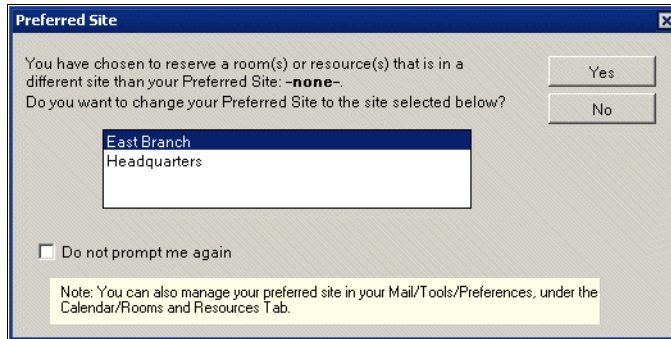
Preferred Site

You have chosen to reserve a room(s) or resource(s) that is in a different site than your Preferred Site: -none-.
Do you want to change your Preferred Site to the site selected below?

Yes

No

East Branch
Headquarters

Do not prompt me again

Note: You can also manage your preferred site in your Mail/Tools/Preferences, under the Calendar/Rooms and Resources Tab.